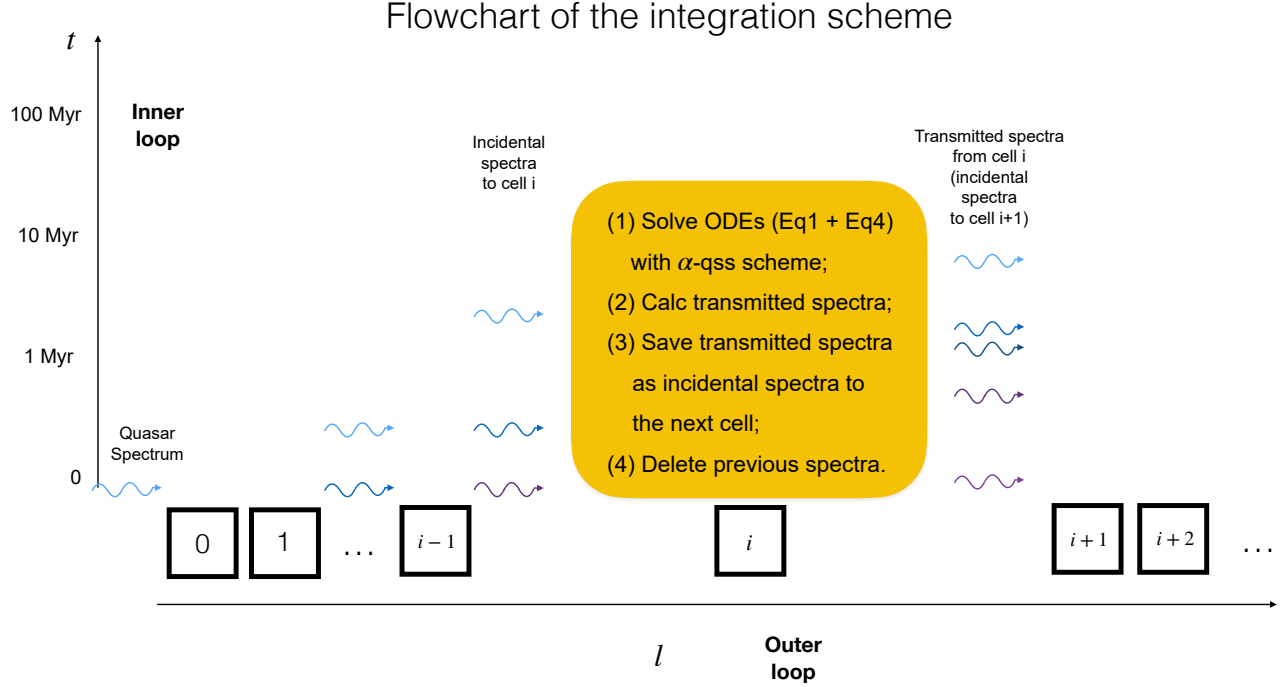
Flowchart of the integration scheme

$t$

100 Myr

10 Myr

1 Myr

0

Inner loop

Incidental spectra to cell i

(1) Solve ODEs (Eq1 + Eq4) with $\alpha$-qss scheme;
(2) Calc transmitted spectra;
(3) Save transmitted spectra as incidental spectra to the next cell;
(4) Delete previous spectra.

Transmitted spectra from cell i (incidental spectra to cell i+1)

Quasar Spectrum

0

1

...

$i-1$

$i$

$i+1$

$i+2$

...

$l$

Outer loop